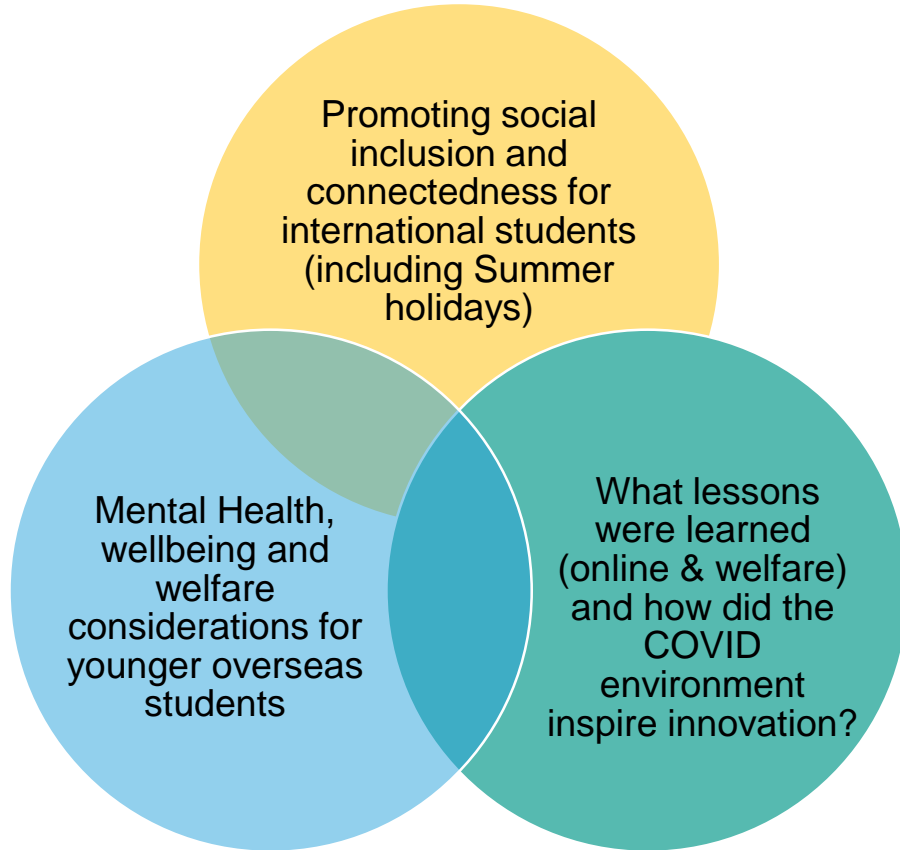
Promoting social inclusion and connectedness for international students (including Summer holidays)

Mental Health, wellbeing and welfare considerations for younger overseas students

What lessons were learned (online & welfare) and how did the COVID environment inspire innovation?